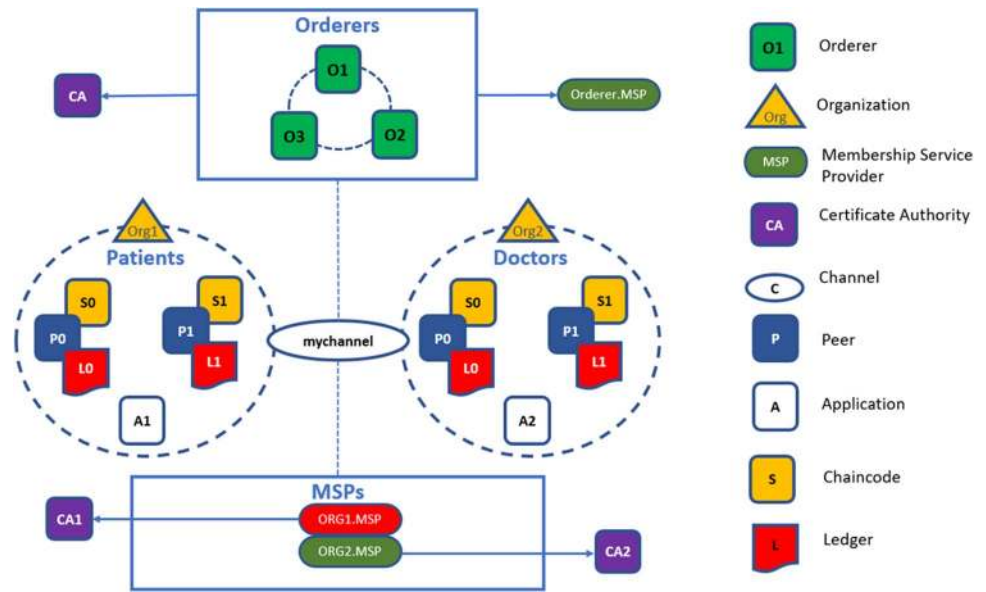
Orderers

O1

O3

O2

CA

Orderer.MSP

Org1

Patients

S0

P0

L0

S1

P1

L1

A1

mychannel

Org2

Doctors

S0

P0

L0

S1

P1

L1

A2

MSPs

CA1

ORG1.MSP

ORG2.MSP

CA2

O1 Orderer

Org Organization

MSP Membership Service Provider

CA Certificate Authority

C Channel

P Peer

A Application

S Chaincode

L Ledger